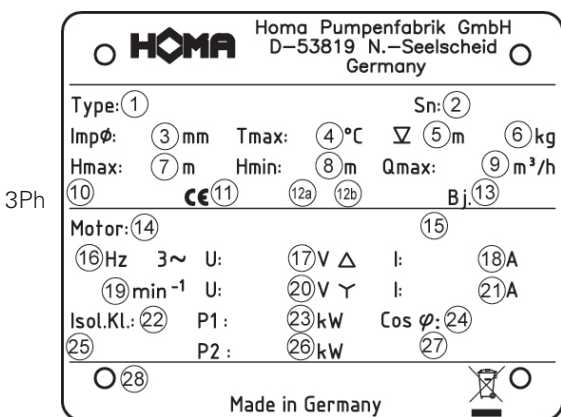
3Ph

HOMA

Homa Pumpenfabrik GmbH
D–53819 N.–Seelscheid
Germany

Type: 1
Sn: 2

Impø: 3 mm
Tmax: 4 °C
∇ 5 m
6 kg

Hmax: 7 m
Hmin: 8 m
Qmax: 9 $m^3/h$

10
CE 11
12a
12b
Bj. 13

Motor: 14
15

16 Hz
3~
U:
17 V △
I:
18 A

19 $min^{-1}$
U:
20 V Y
I:
21 A

Isol.Kl.: 22
P1: 23 kW
Cos $\varphi$: 24

25
P2: 26 kW
27

28

Made in Germany